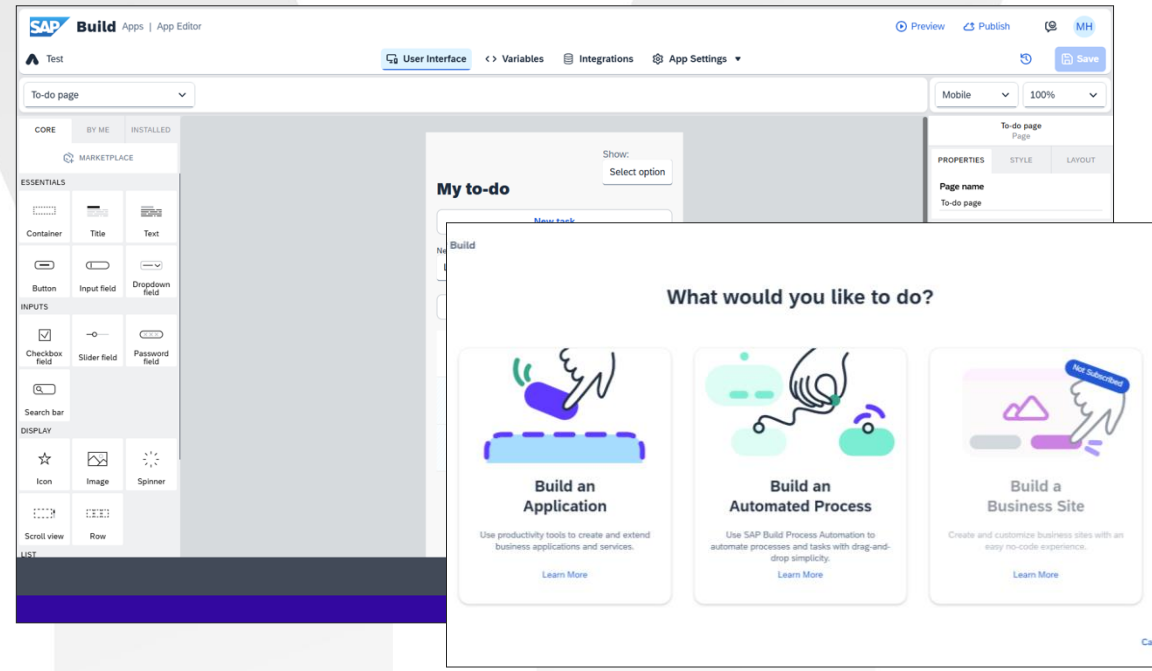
SAP Build Apps | App Editor

Preview Publish MH

Test

User Interface <> Variables Integrations App Settings

Save

To-do page

Mobile 100%

CORE BY ME INSTALLED

MARKETPLACE

ESSENTIALS

Container Title Text

Button Input field Dropdown field

INPUTS

Checkbox field Slider field Password field

Search bar

DISPLAY

Icon Image Spinner

Scroll view Row

LIST

Show:

Select option

My to-do

New task

Ne

To-do page
Page

PROPERTIES STYLE LAYOUT

Page name

To-do page

Build

What would you like to do?

Build an Application

Use productivity tools to create and extend business applications and services.

Learn More

Build an Automated Process

Use SAP Build Process Automation to automate processes and tasks with drag-and-drop simplicity.

Learn More

Not Subscribed

Build a Business Site

Create and customize business sites with an easy no-code experience.

Learn More

Ca